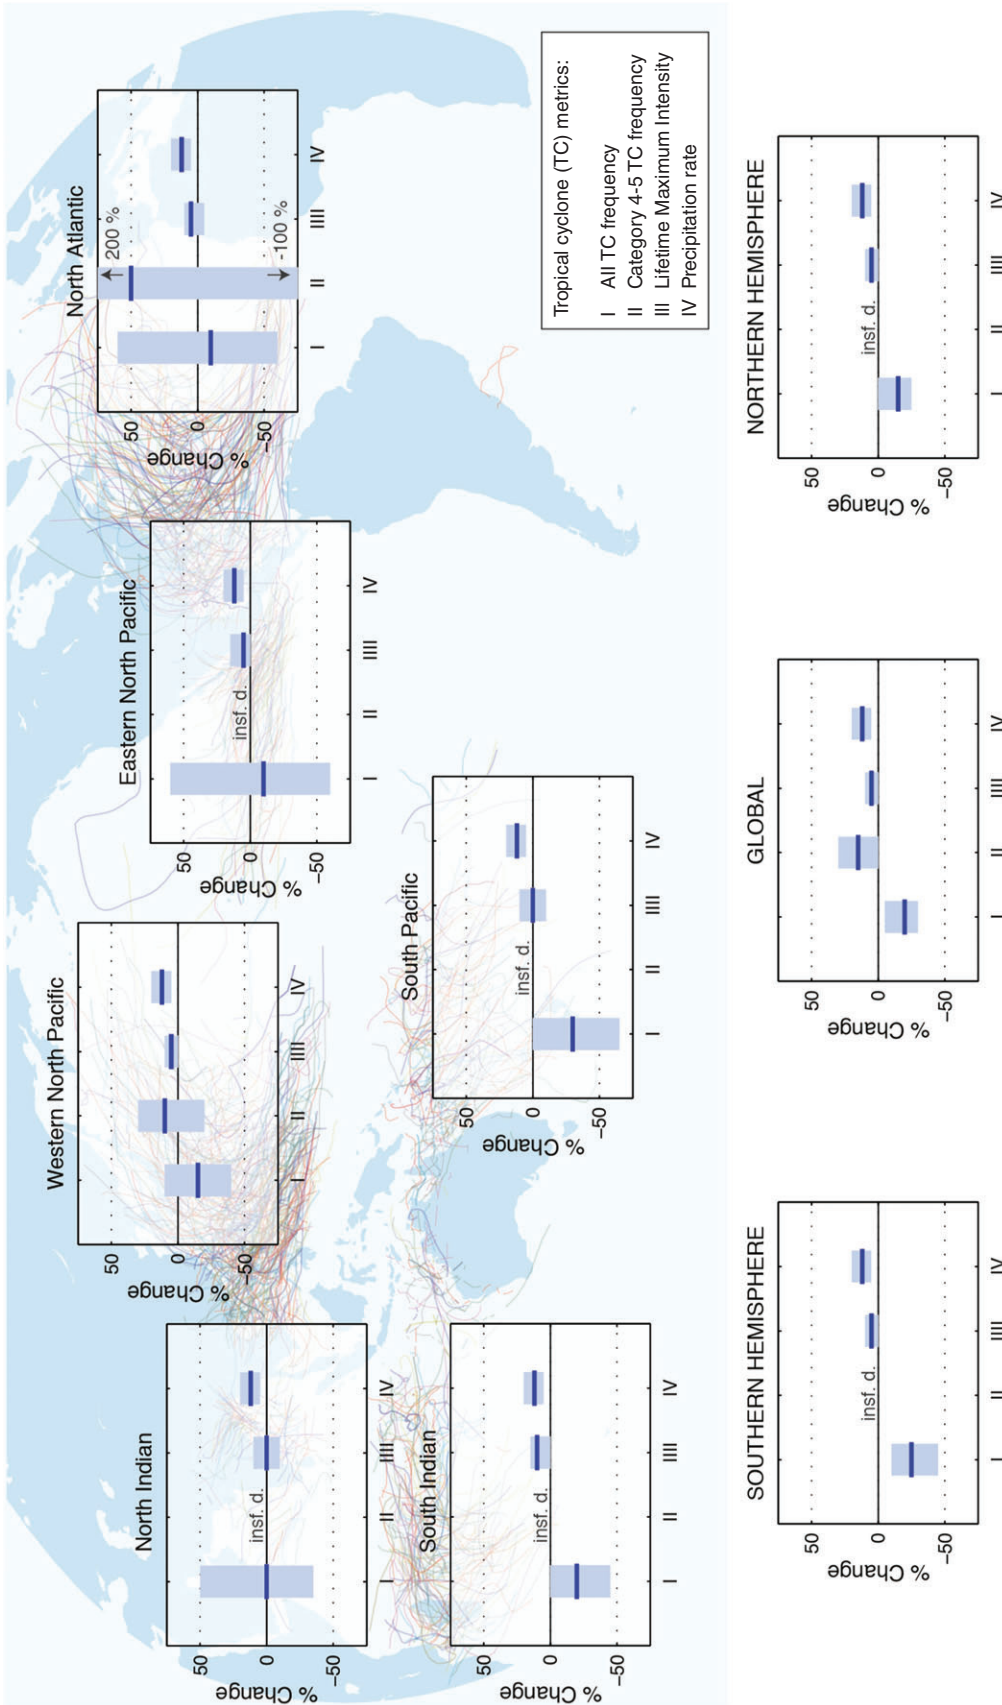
Tropical cyclone (TC) metrics:
I All TC frequency
II Category 4-5 TC frequency
III Lifetime Maximum Intensity
IV Precipitation rate

North Atlantic
200 %
-100 %
% Change
50
0
-50
I II III IV

Eastern North Pacific
insf. d.
% Change
50
0
-50
I II III IV

Western North Pacific
% Change
50
0
-50
I II III IV

South Pacific
insf. d.
% Change
50
0
-50
I II III IV

North Indian
insf. d.
% Change
50
0
-50
I II III IV

South Indian
insf. d.
% Change
50
0
-50
I II III IV

NORTHERN HEMISPHERE
insf. d.
% Change
50
0
-50
I II III IV

GLOBAL
% Change
50
0
-50
I II III IV

SOUTHERN HEMISPHERE
insf. d.
% Change
50
0
-50
I II III IV